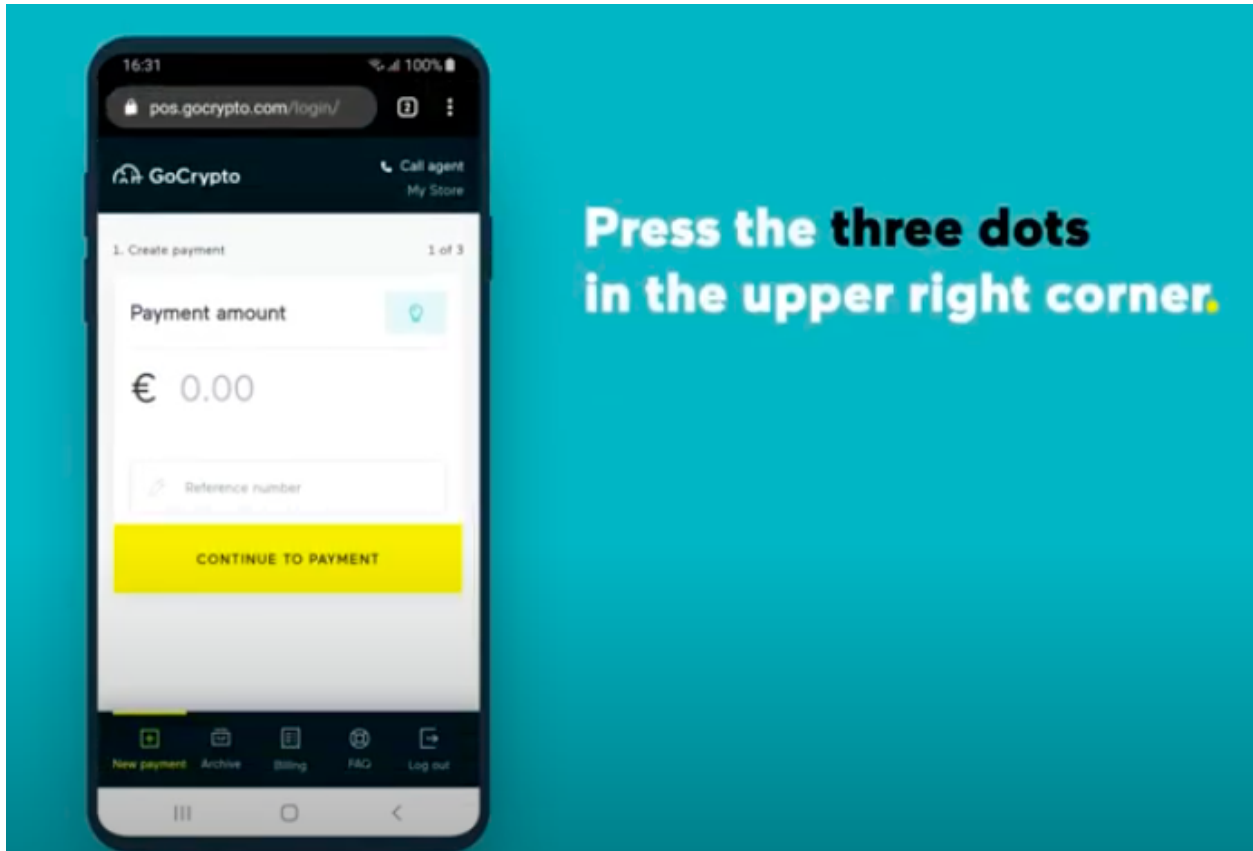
16:31
100%
pos.gocrypto.com/login/
2

GoCrypto
Call agent
My Store

1. Create payment
1 of 3

Payment amount

€ 0.00

Reference number

CONTINUE TO PAYMENT

New payment
Archive
Billing
FAQ
Log out

Press the three dots in the upper right corner.